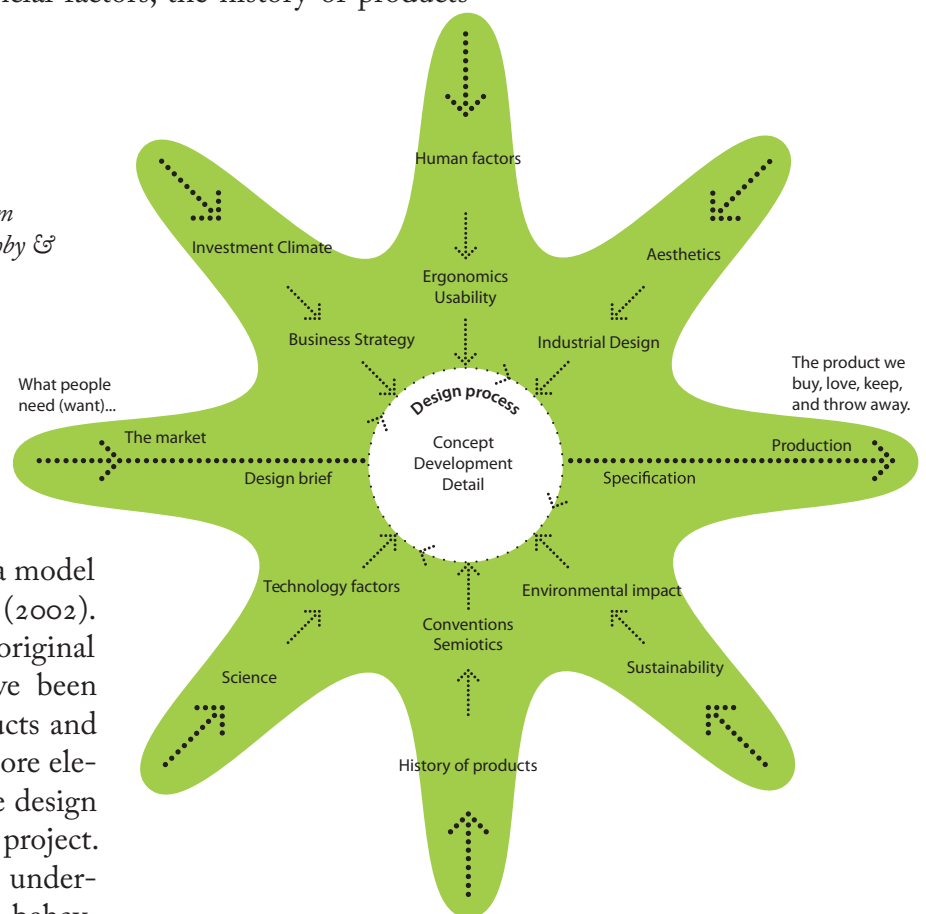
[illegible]ical factors, the history of products

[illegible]m
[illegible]oby &

Human factors

Investment Climate

Aesthetics

Ergonomics
Usability

Business Strategy

Industrial Design

What people need (want)...

The product we buy, love, keep, and throw away.

Design process

The market

Concept
Development
Detail

Production

Design brief

Specification

Technology factors

Environmental impact

Conventions
Semiotics

Science

Sustainability

History of products

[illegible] a model
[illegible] (2002).
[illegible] original
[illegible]ve been
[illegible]ucts and
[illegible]ore ele-
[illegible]e design
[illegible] project.
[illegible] under-
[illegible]